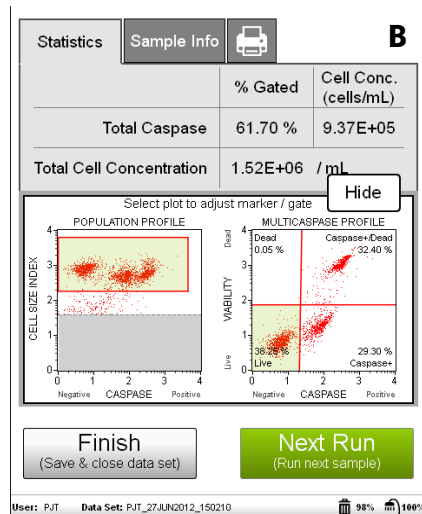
Statistics | Sample Info

B

| | % Gated | Cell Conc. (cells/mL) |
|---|---|---|
| Total Caspase | 61.70 % | 9.37E+05 |

Total Cell Concentration 1.52E+06 / mL

Select plot to adjust marker / gate

Hide

POPULATION PROFILE

CELL SIZE INDEX

4
3
2
1
0

0 1 2 3 4
Negative CASPASE Positive

MULTICASPASE PROFILE

VIABILITY

Dead
Live

4
3
2
1
0

Dead
0.05 %

Caspase+/Dead
32.40 %

38.25 %
Live

29.30 %
Caspase+

0 1 2 3 4
Negative CASPASE Positive

Finish
(Save & close data set)

Next Run
(Run next sample)

User: PJT Data Set: PJT_27JUN2012_150210 98% 100%